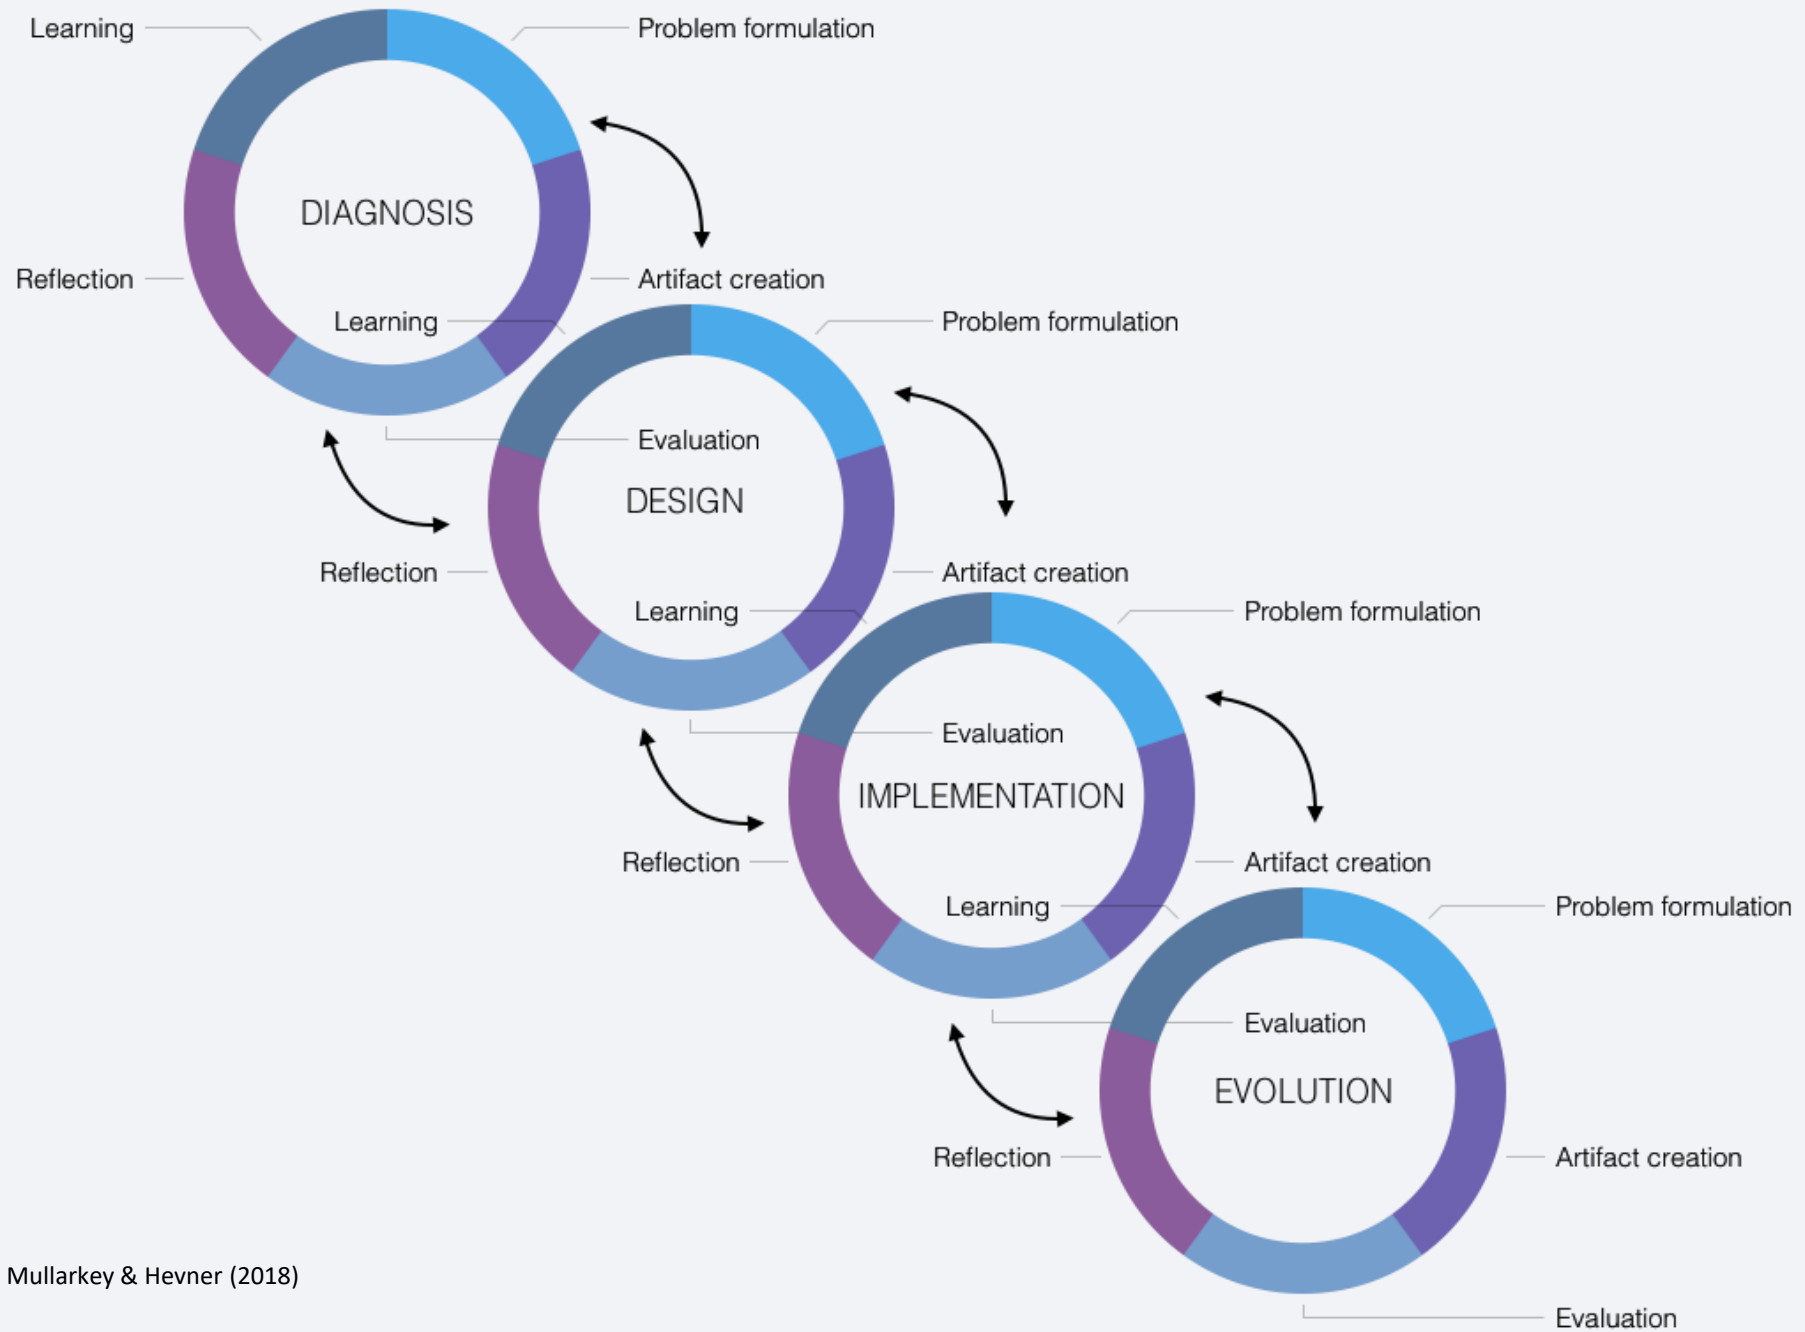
Learning
Problem formulation
DIAGNOSIS
Reflection
Artifact creation
Learning
Problem formulation
Evaluation
DESIGN
Reflection
Artifact creation
Learning
Problem formulation
Evaluation
IMPLEMENTATION
Reflection
Artifact creation
Learning
Problem formulation
Evaluation
EVOLUTION
Reflection
Artifact creation
Mullarkey & Hevner (2018)
Evaluation